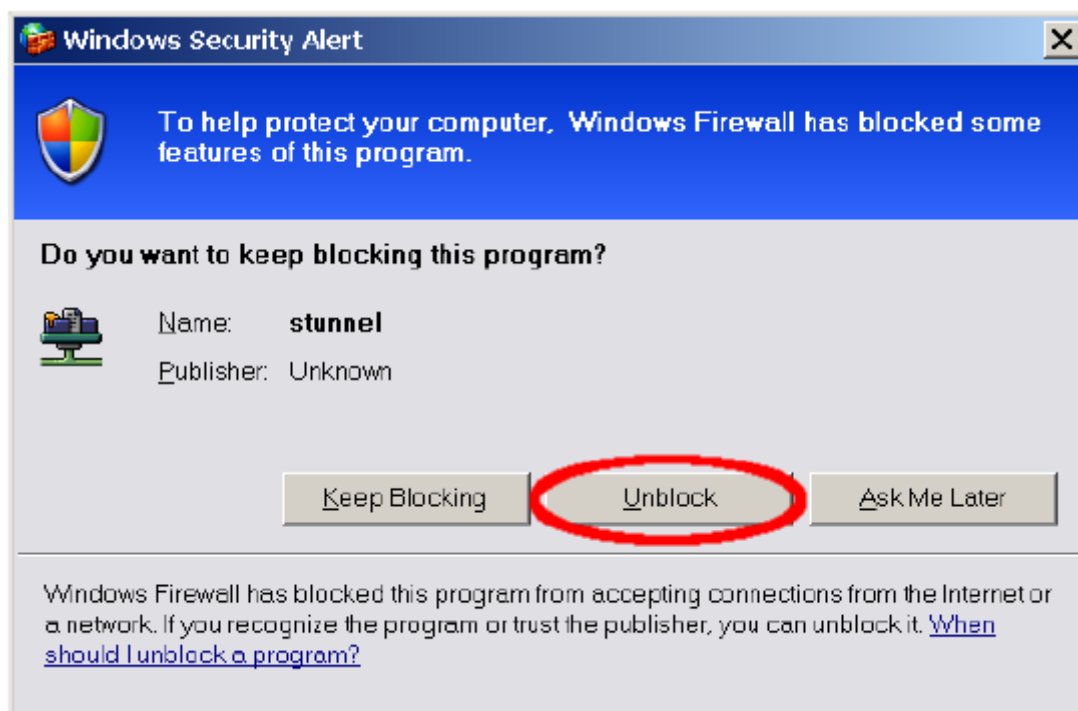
Windows Security Alert

To help protect your computer, Windows Firewall has blocked some features of this program.

Do you want to keep blocking this program?

Name: stunnel

Publisher: Unknown

Keep Blocking

Unblock

Ask Me Later

Windows Firewall has blocked this program from accepting connections from the Internet or a network. If you recognize the program or trust the publisher, you can unblock it. When should I unblock a program?